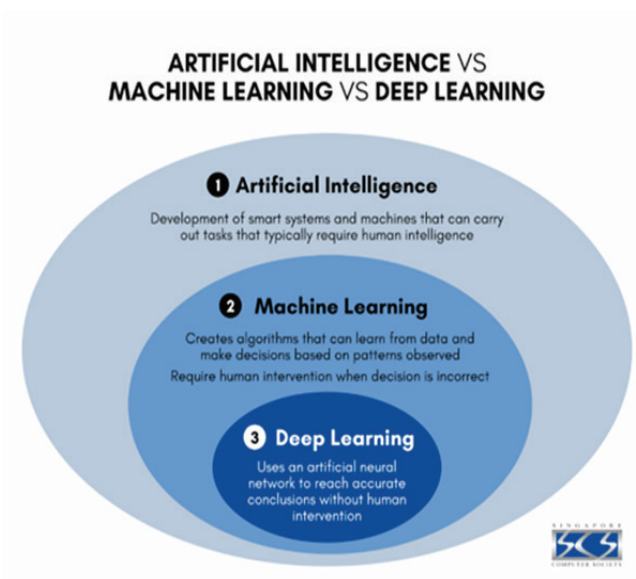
ARTIFICIAL INTELLIGENCE VS MACHINE LEARNING VS DEEP LEARNING

1 Artificial Intelligence

Development of smart systems and machines that can carry out tasks that typically require human intelligence

2 Machine Learning

Creates algorithms that can learn from data and make decisions based on patterns observed

Require human intervention when decision is incorrect

3 Deep Learning

Uses an artificial neural network to reach accurate conclusions without human intervention

SINGAPORE
SCS
COMPUTER SOCIETY